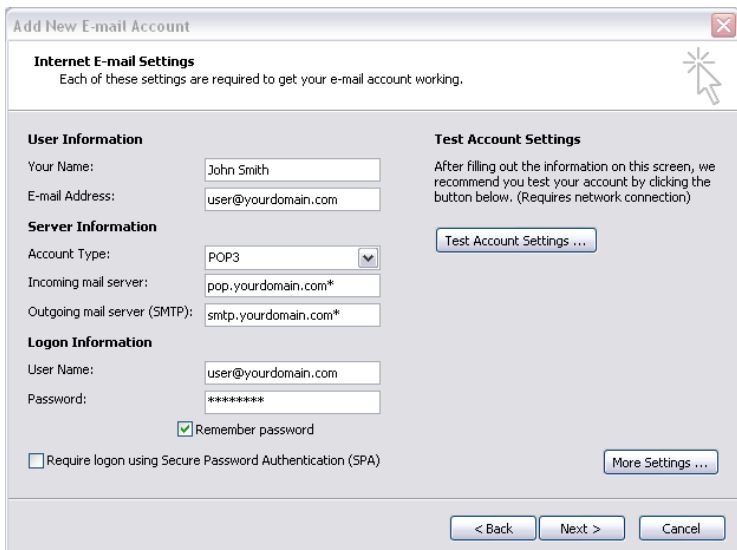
Add New E-mail Account

Internet E-mail Settings
Each of these settings are required to get your e-mail account working.

User Information

Your Name: John Smith

E-mail Address: user@yourdomain.com

Server Information

Account Type: POP3

Incoming mail server: pop.yourdomain.com*

Outgoing mail server (SMTP): smtp.yourdomain.com*

Logon Information

User Name: user@yourdomain.com

Password: ********

Remember password

Require logon using Secure Password Authentication (SPA)

Test Account Settings

After filling out the information on this screen, we recommend you test your account by clicking the button below. (Requires network connection)

Test Account Settings ...

More Settings ...

< Back Next > Cancel